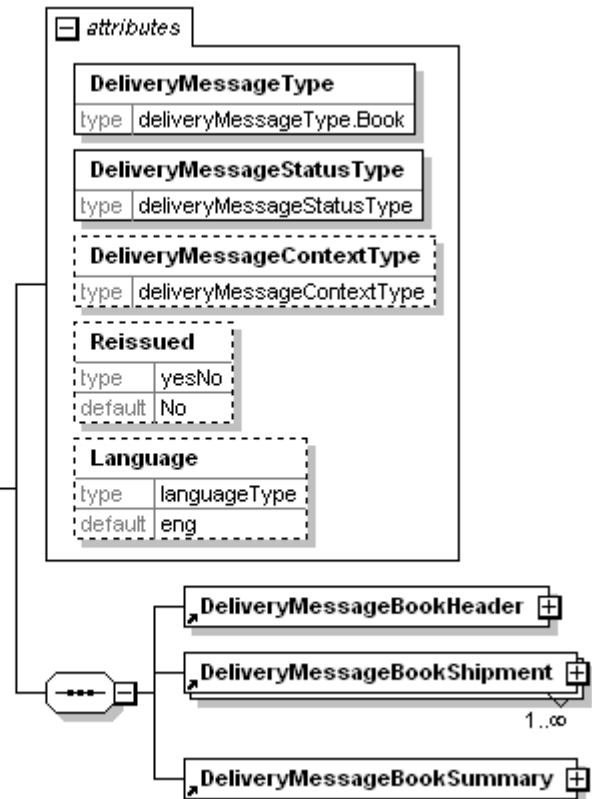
attributes

DeliveryMessageType

| type | deliveryMessageType.Book |
|---|---|

DeliveryMessageStatusType

| type | deliveryMessageStatusType |
|---|---|

DeliveryMessageContextType

| type | deliveryMessageContextType |
|---|---|

Reissued

| type | yesNo |
|---|---|
| default | No |

Language

| type | languageType |
|---|---|
| default | eng |

DeliveryMessageBookHeader

DeliveryMessageBookShipment

$1..\infty$

DeliveryMessageBookSummary